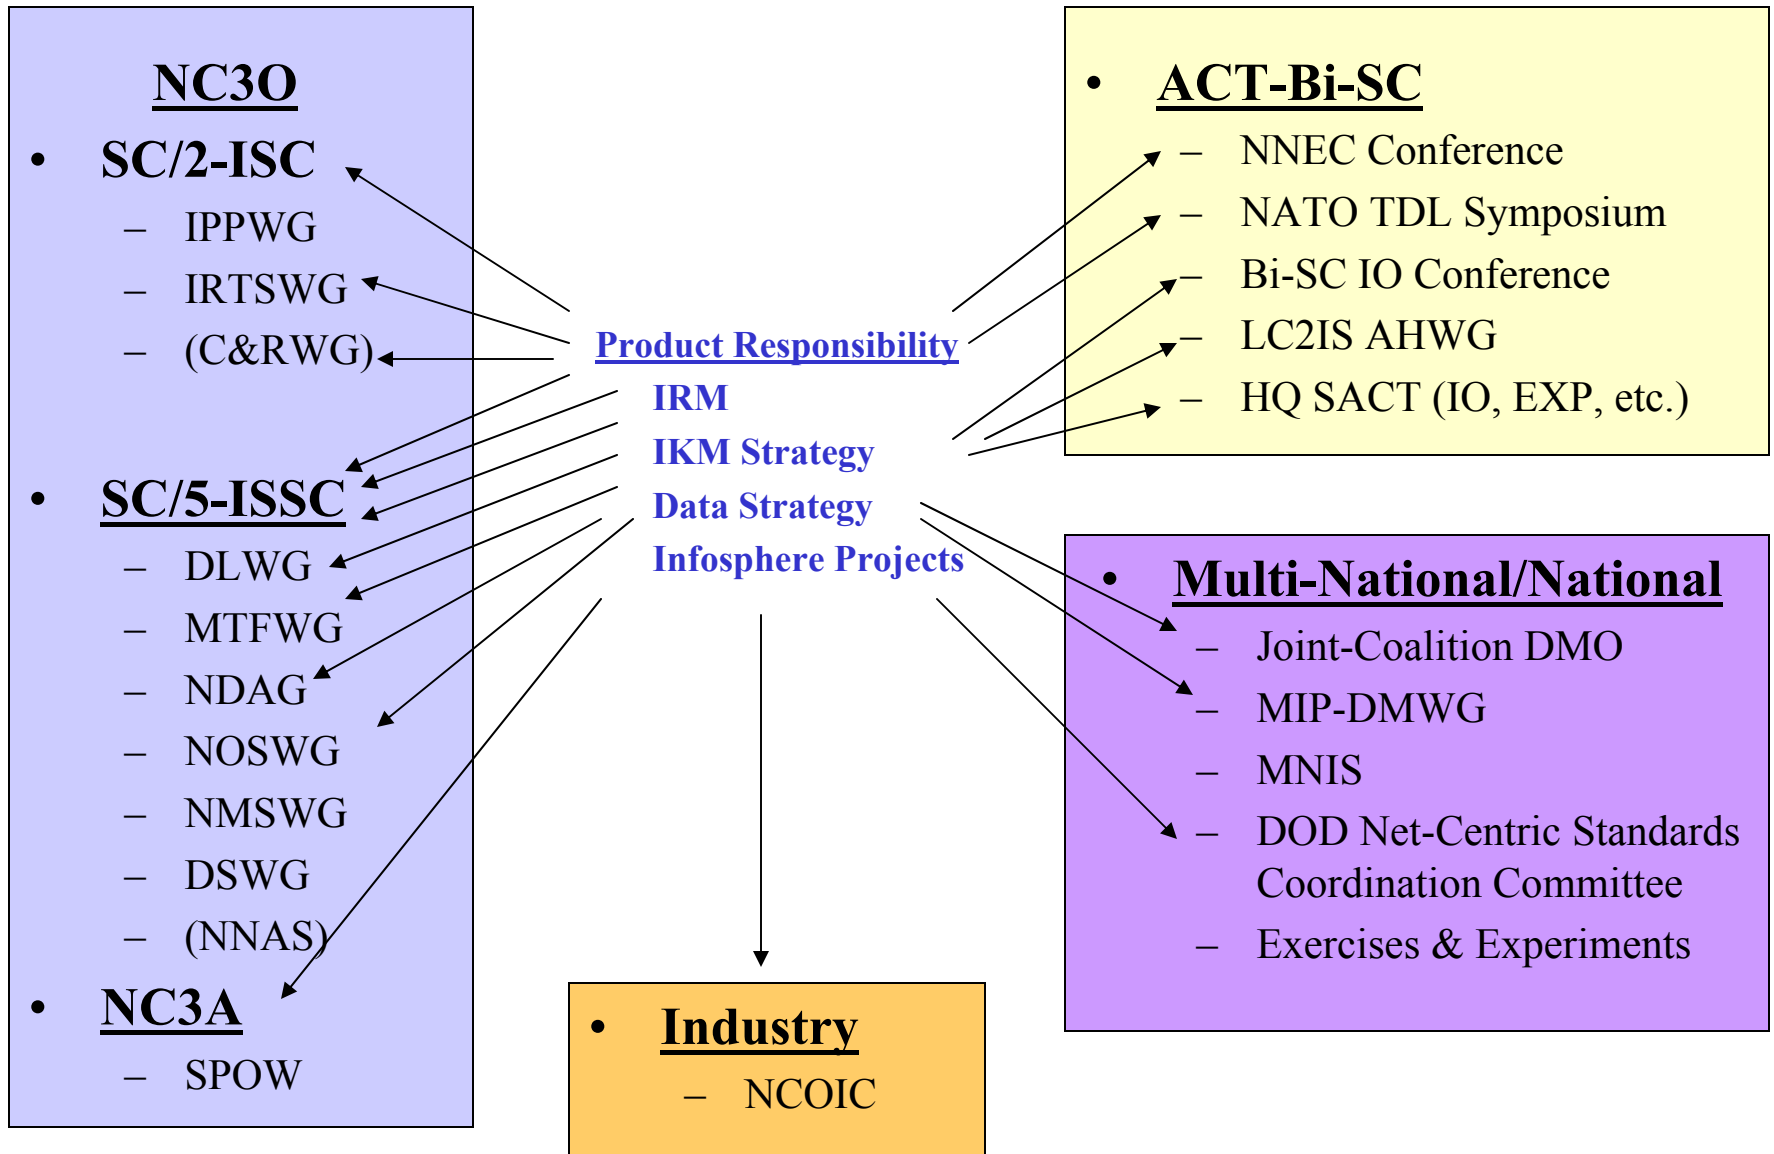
NC3O

- SC/2-ISC
  - IPPWG
  - IRTSWG
  - (C&RWG)
- SC/5-ISSC
  - DLWG
  - MTFWG
  - NDAG
  - NOSWG
  - NMSWG
  - DSWG
  - (NNAS)
- NC3A
  - SPOW

Product Responsibility
IRM
IKM Strategy
Data Strategy
Infosphere Projects

- ACT-Bi-SC
  - NNEC Conference
  - NATO TDL Symposium
  - Bi-SC IO Conference
  - LC2IS AHWG
  - HQ SACT (IO, EXP, etc.)

- Multi-National/National
  - Joint-Coalition DMO
  - MIP-DMWG
  - MNIS
  - DOD Net-Centric Standards Coordination Committee
  - Exercises & Experiments

- Industry
  - NCOIC